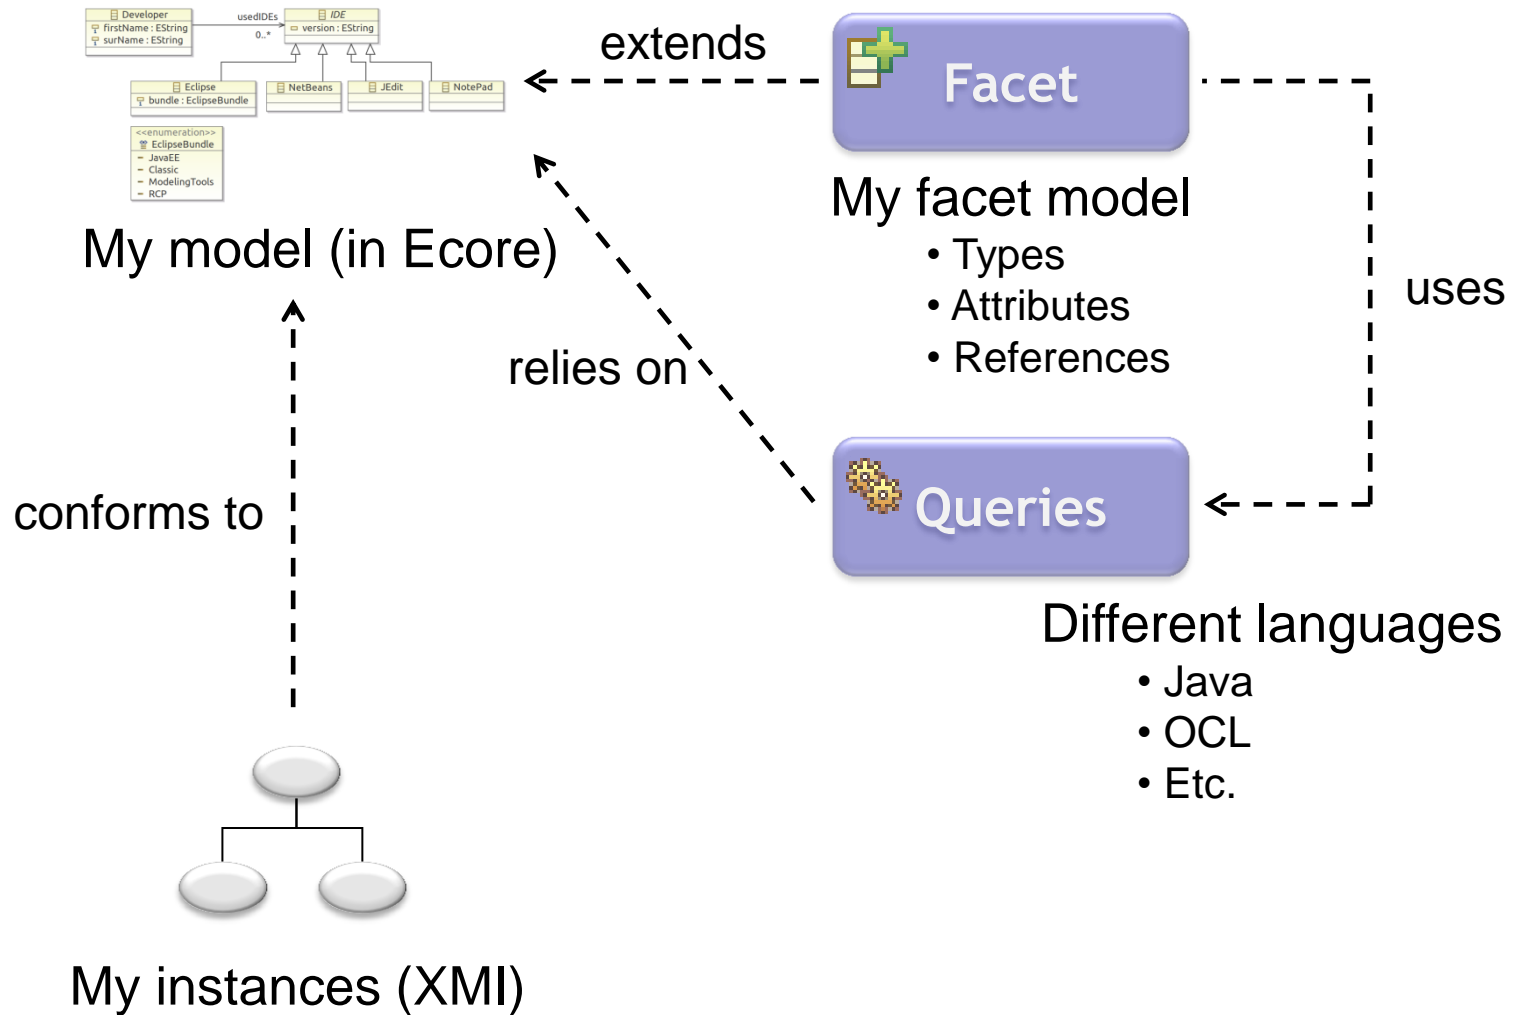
Developer
firstName : EString
surName : EString

usedIDEs
0..*

IDE
version : EString

Eclipse
bundle : EclipseBundle

NetBeans

JEdit

NotePad

<<enumeration>>
EclipseBundle
JavaEE
Classic
ModelingTools
RCP

My model (in Ecore)

extends

Facet

My facet model
• Types
• Attributes
• References

uses

relies on

conforms to

Queries

Different languages
• Java
• OCL
• Etc.

My instances (XMI)